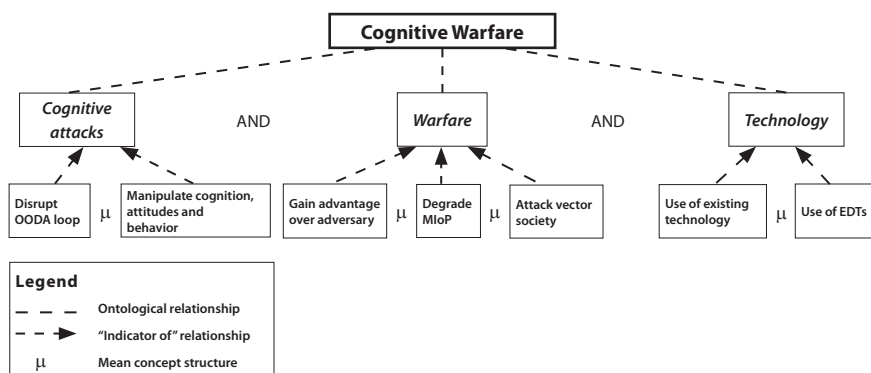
Cognitive Warfare

Cognitive attacks

AND

Warfare

AND

Technology

Disrupt OODA loop

$\mu$

Manipulate cognition, attitudes and behavior

Gain advantage over adversary

$\mu$

Degrade MIoP

$\mu$

Attack vector society

Use of existing technology

$\mu$

Use of EDTs

Legend

Ontological relationship

"Indicator of" relationship

$\mu$ Mean concept structure